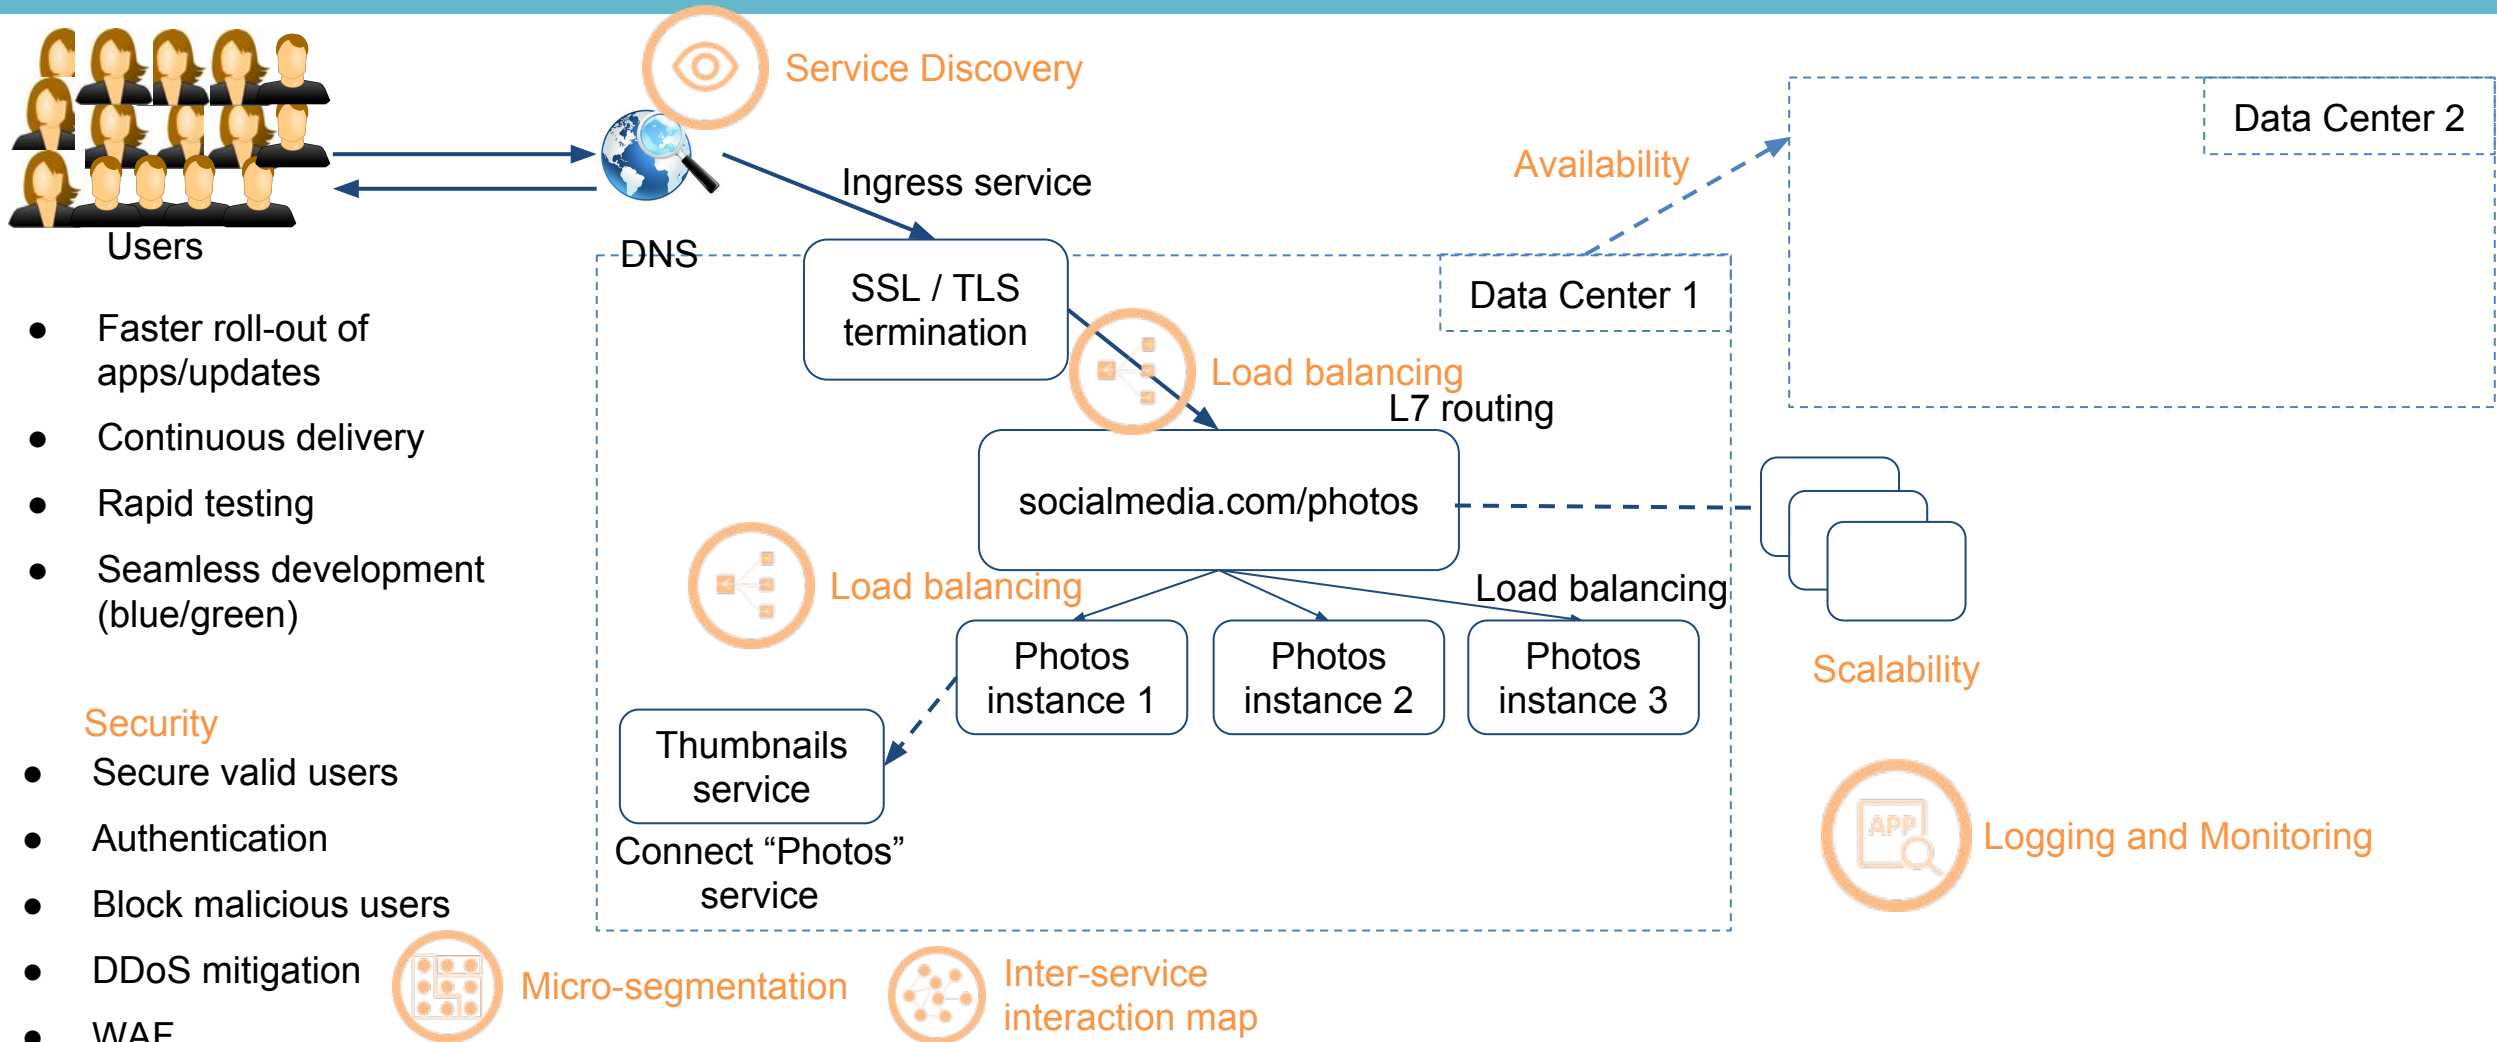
Service Discovery

Users

DNS

Ingress service

Availability

Data Center 2

Data Center 1

SSL / TLS termination

Load balancing

L7 routing

socialmedia.com/photos

Load balancing

Load balancing

Photos instance 1

Photos instance 2

Photos instance 3

Scalability

Thumbnails service

Connect “Photos” service

APP

Logging and Monitoring

- Faster roll-out of apps/updates
- Continuous delivery
- Rapid testing
- Seamless development (blue/green)

Security
- Secure valid users
- Authentication
- Block malicious users
- DDoS mitigation
- WAF

Micro-segmentation

Inter-service interaction map